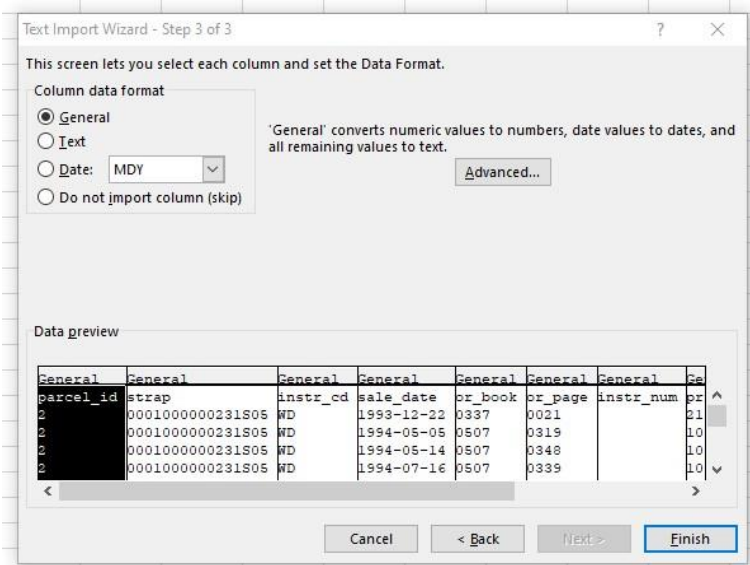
Text Import Wizard - Step 3 of 3

?

×

This screen lets you select each column and set the Data Format.

Column data format

General

Text

Date: MDY

Do not import column (skip)

'General' converts numeric values to numbers, date values to dates, and all remaining values to text.

Advanced...

Data preview

| General | General | General | General | General | General | General | Ge |
|---|---|---|---|---|---|---|---|
| parcel_id | strap | instr_cd | sale_date | or_book | or_page | instr_num | pr |
| 2 | 0001000000231S05 | WD | 1993-12-22 | 0337 | 0021 | | 21 |
| 2 | 0001000000231S05 | WD | 1994-05-05 | 0507 | 0319 | | 10 |
| 2 | 0001000000231S05 | WD | 1994-05-14 | 0507 | 0348 | | 10 |
| 2 | 0001000000231S05 | WD | 1994-07-16 | 0507 | 0339 | | 10 |

Cancel

< Back

Next >

Finish